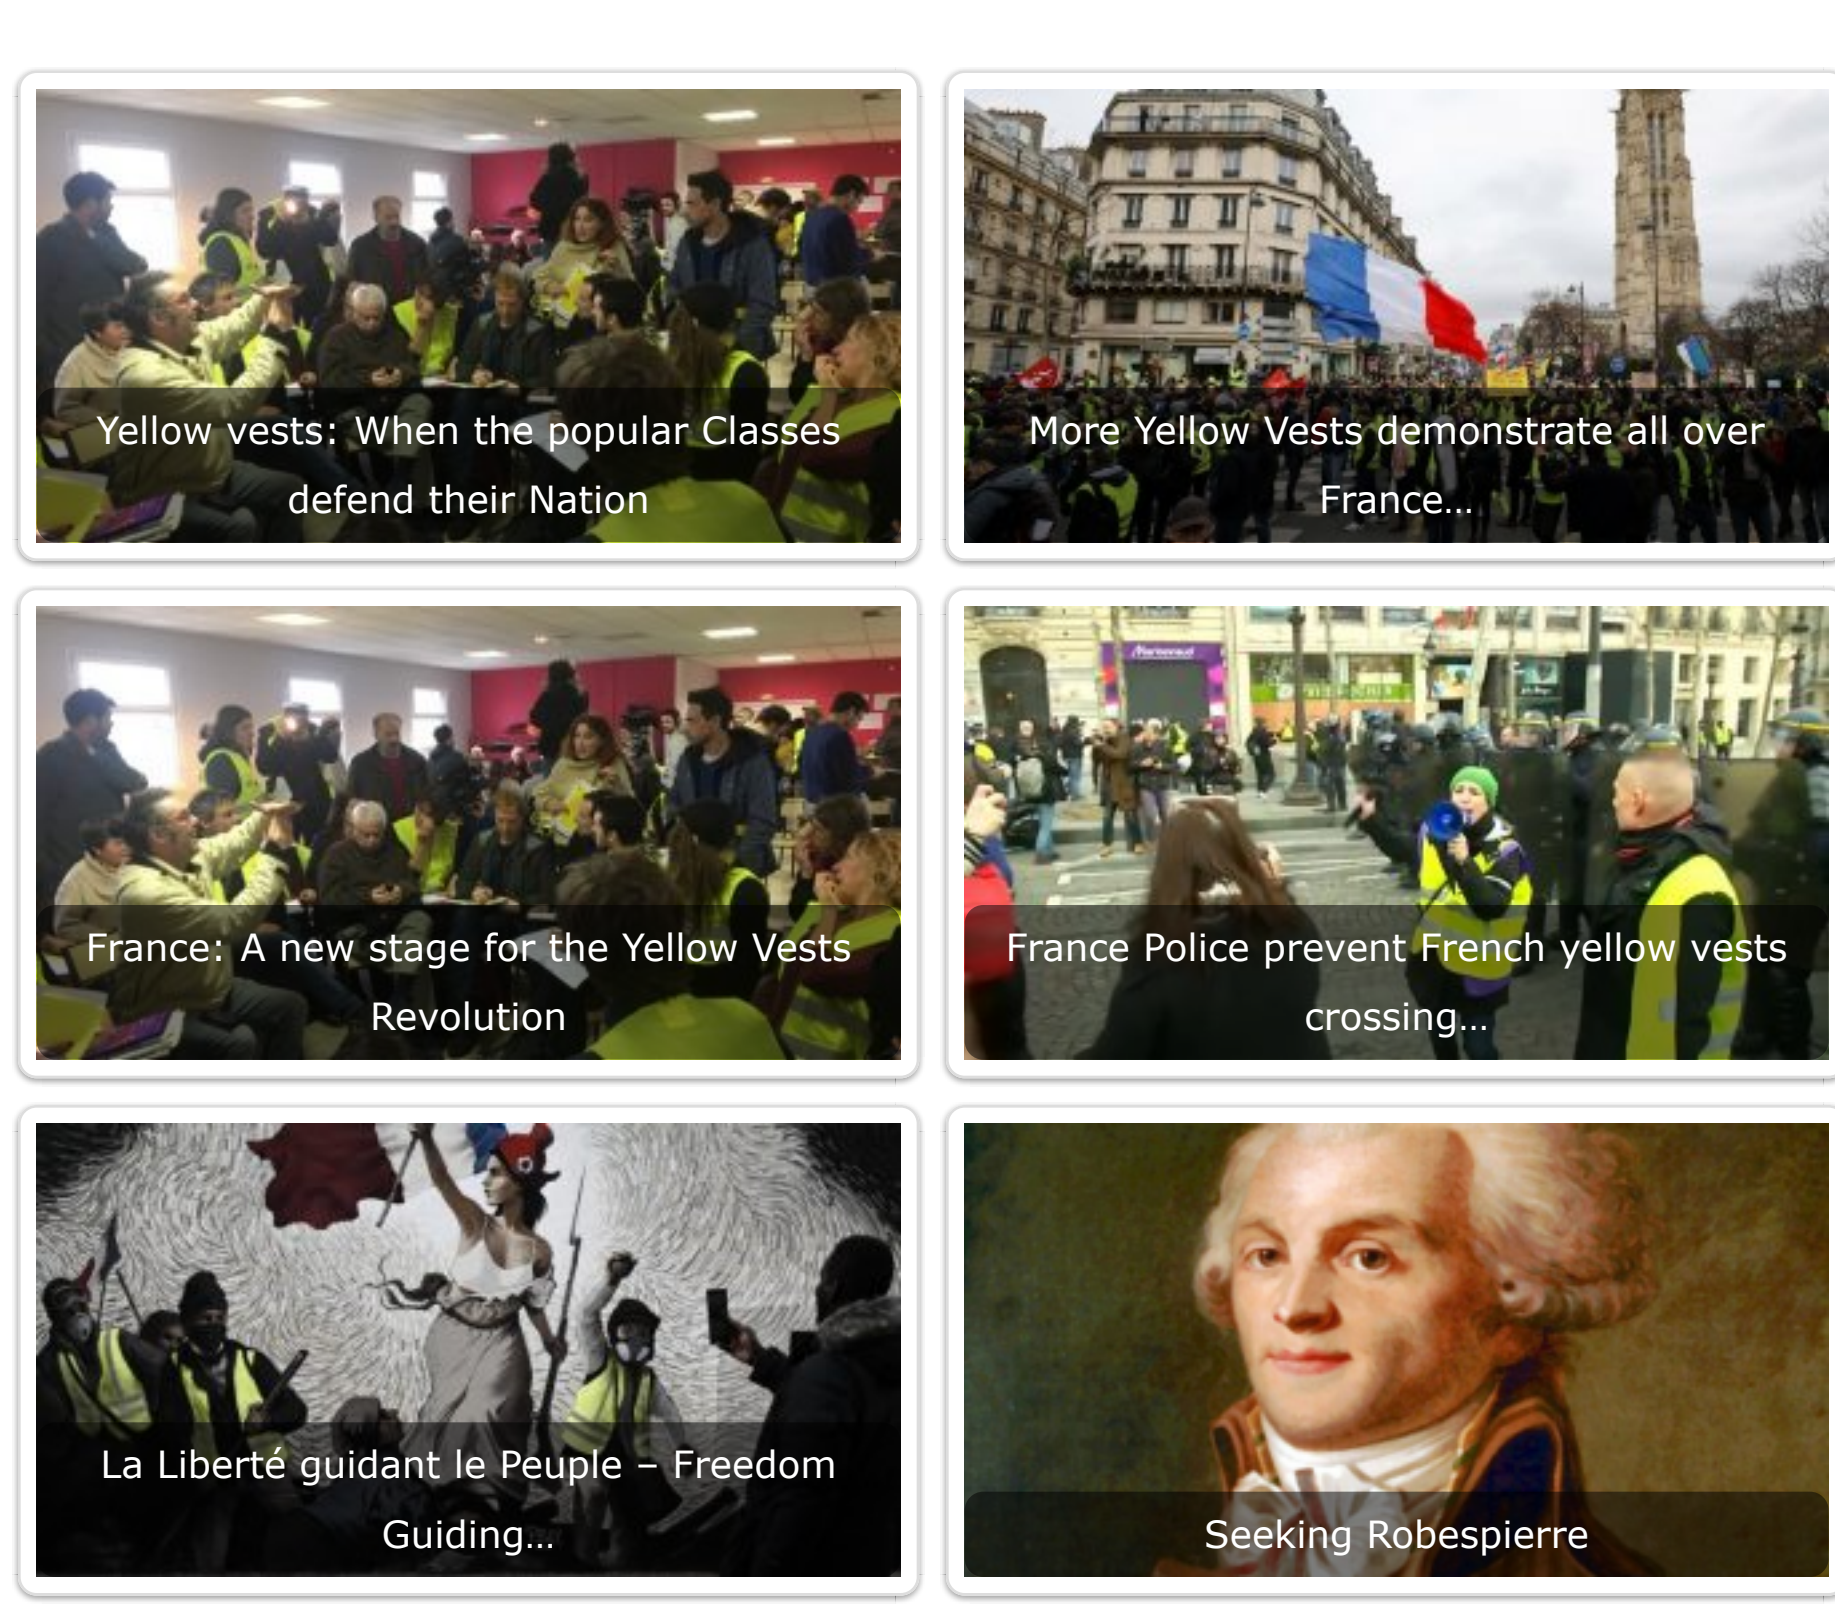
Yellow vests: When the popular Classes defend their Nation

More Yellow Vests demonstrate all over France...

France: A new stage for the Yellow Vests Revolution

France Police prevent French yellow vests crossing...

La Liberté guidant le Peuple – Freedom Guiding...

Seeking Robespierre